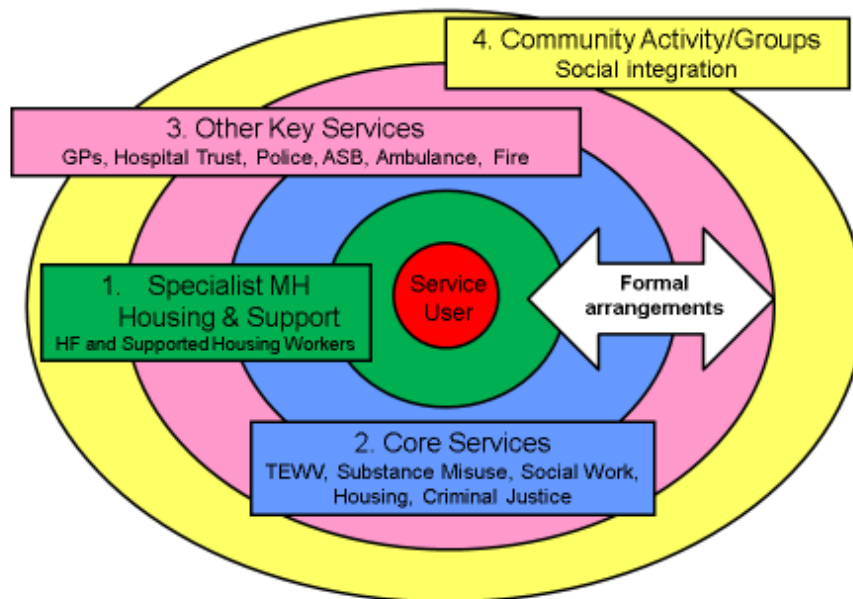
4. Community Activity/Groups
Social integration

3. Other Key Services
GPs, Hospital Trust, Police, ASB, Ambulance, Fire

1. Specialist MH Housing & Support
HF and Supported Housing Workers

Service User

Formal arrangements

2. Core Services
TEWV, Substance Misuse, Social Work, Housing, Criminal Justice